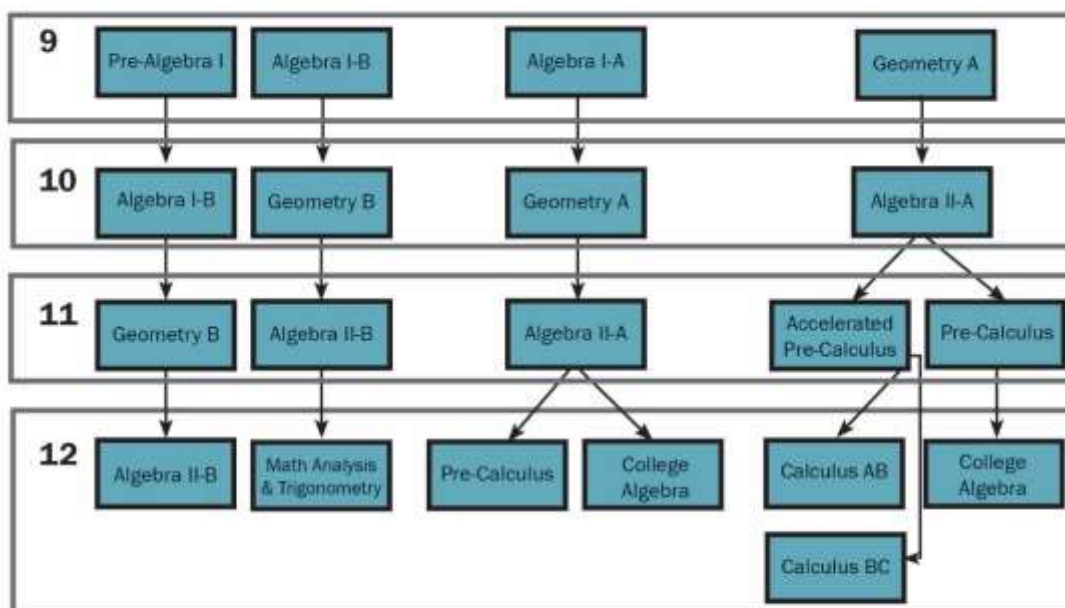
9
Pre-Algebra I
Algebra I-B
Algebra I-A
Geometry A

10
Algebra I-B
Geometry B
Geometry A
Algebra II-A

11
Geometry B
Algebra II-B
Algebra II-A
Accelerated Pre-Calculus
Pre-Calculus

12
Algebra II-B
Math Analysis & Trigonometry
Pre-Calculus
College Algebra
Calculus AB
College Algebra
Calculus BC